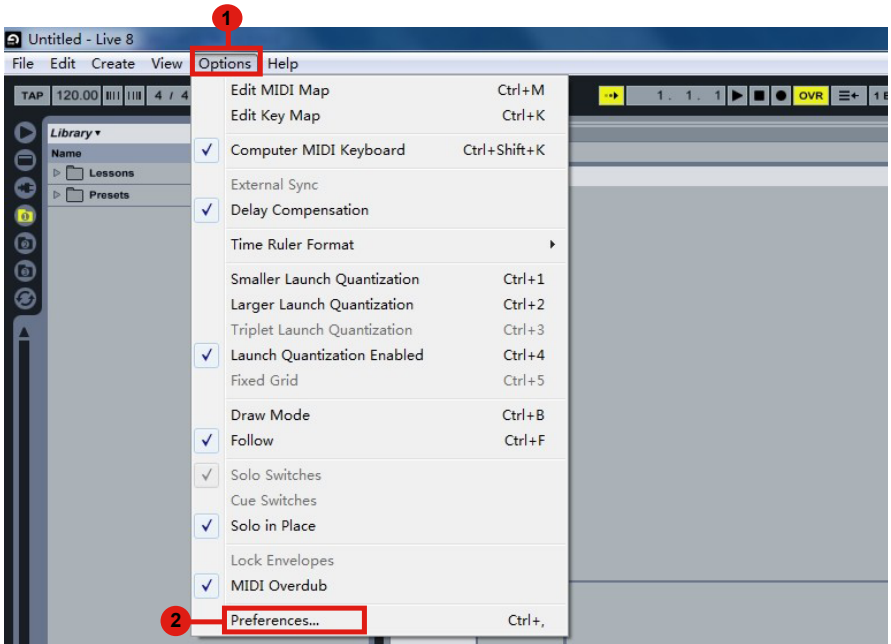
1

Untitled - Live 8

File Edit Create View Options Help

TAP 120.00 4 / 4

1. 1. 1 OVR 1 B

Library ▾

Name

Lessons

Presets

Edit MIDI Map Ctrl+M
Edit Key Map Ctrl+K

✓ Computer MIDI Keyboard Ctrl+Shift+K

External Sync
✓ Delay Compensation

Time Ruler Format ▸

Smaller Launch Quantization Ctrl+1
Larger Launch Quantization Ctrl+2
Triplet Launch Quantization Ctrl+3
✓ Launch Quantization Enabled Ctrl+4
Fixed Grid Ctrl+5

Draw Mode Ctrl+B
✓ Follow Ctrl+F

✓ Solo Switches
Cue Switches
✓ Solo in Place

Lock Envelopes
✓ MIDI Overdub

2

Preferences... Ctrl+,